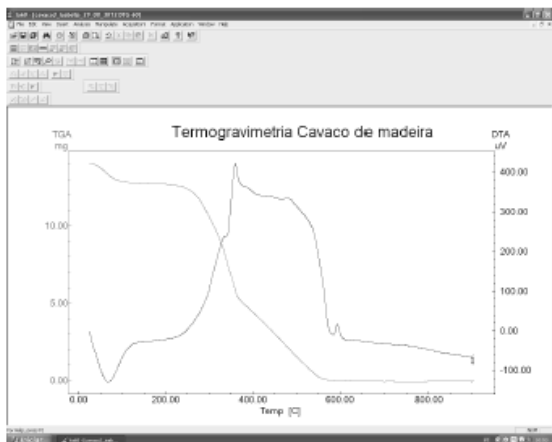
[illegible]
File Edit View Graph Analysis Template Acquisition Format Application Window Help

Termogravimetria Cavaco de madeira

TGA
mg

DTA
uV

10.00
5.00
0.00

400.00
300.00
200.00
100.00
0.00
-100.00

0.00
200.00
400.00
600.00
800.00
Temp [C]

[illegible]